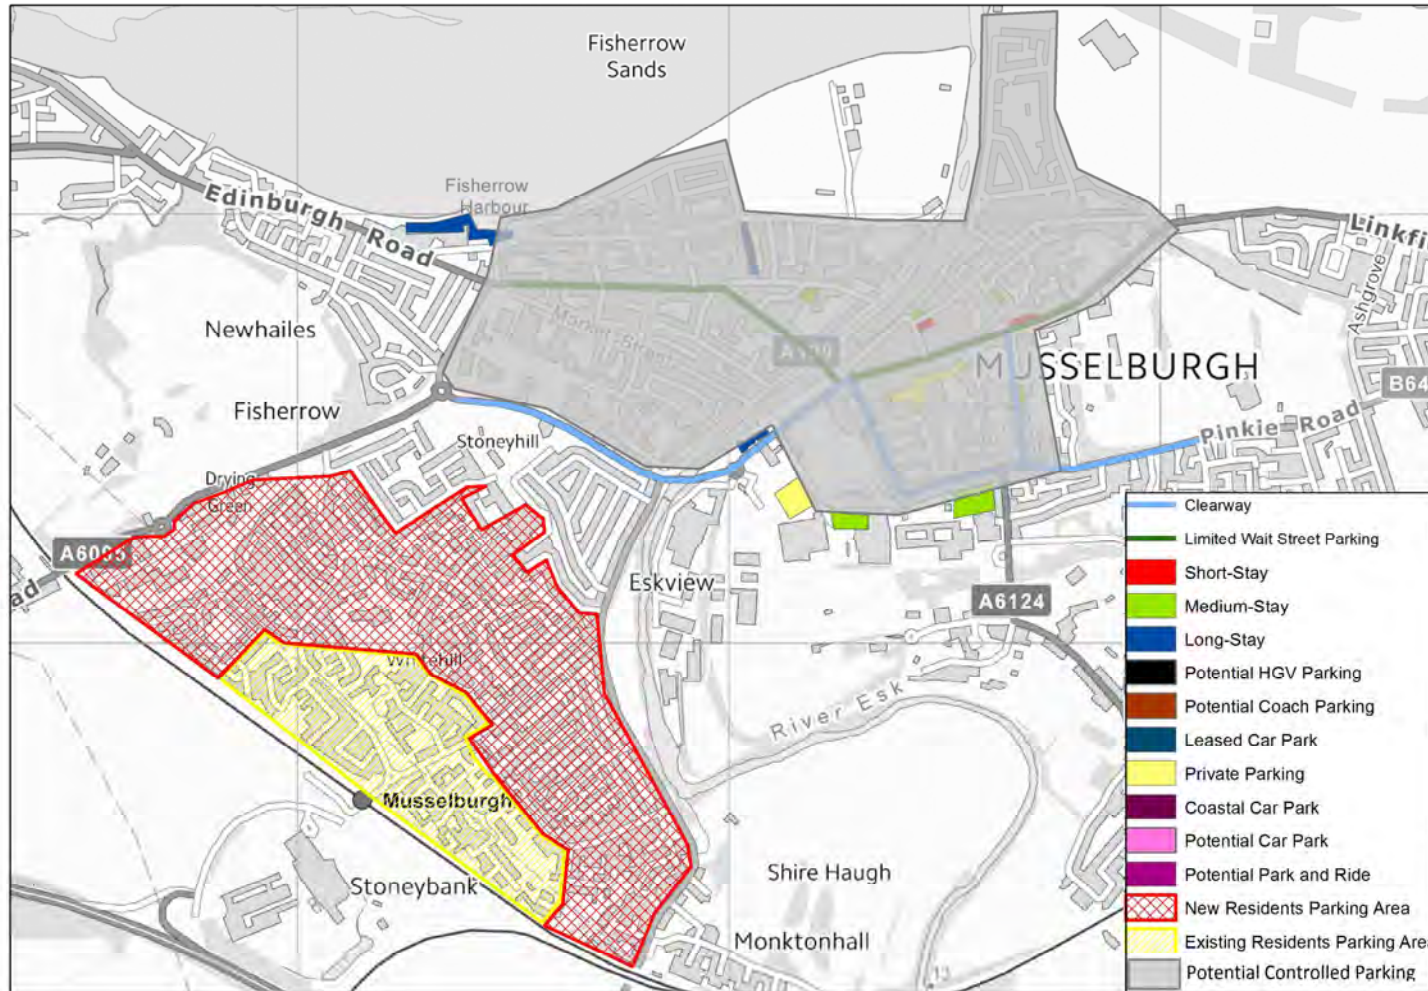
Fisherrow Sands

Fisherrow Harbour

Edinburgh Road

Linkfi

Ashgrove

Market Street

A199

MUSSELBURGH

B64

Newhailes

Fisherrow

Stoneyhill

Pinkie Road

Drying Green

A6095

ad

Eskview

A6124

Whitehill

River Esk

Musselburgh

Shire Haugh

Stoneybank

Monktonhall

Clearway
Limited Wait Street Parking
Short-Stay
Medium-Stay
Long-Stay
Potential HGV Parking
Potential Coach Parking
Leased Car Park
Private Parking
Coastal Car Park
Potential Car Park
Potential Park and Ride
New Residents Parking Area
Existing Residents Parking Are
Potential Controlled Parking